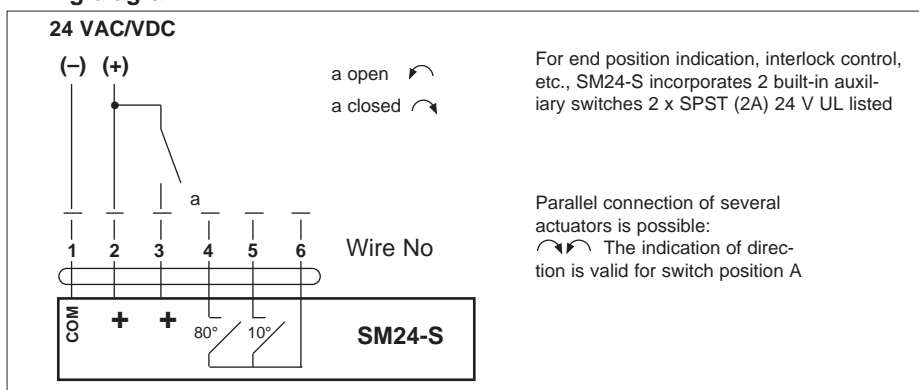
24 VAC/VDC

(–) (+)

a open

a closed

For end position indication, interlock control, etc., SM24-S incorporates 2 built-in auxiliary switches 2 x SPST (2A) 24 V UL listed

a

Parallel connection of several actuators is possible:
The indication of direction is valid for switch position A

1 2 3 4 5 6

Wire No

COM + + 80° 10°

SM24-S